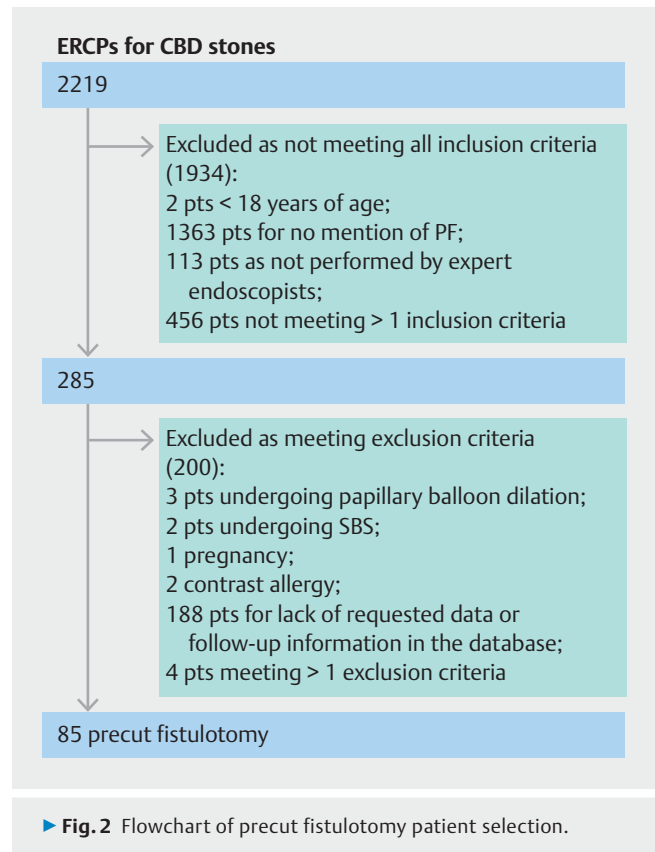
ERCPs for CBD stones

2219

Excluded as not meeting all inclusion criteria (1934):
2 pts < 18 years of age;
1363 pts for no mention of PF;
113 pts as not performed by expert endoscopists;
456 pts not meeting > 1 inclusion criteria

285

Excluded as meeting exclusion criteria (200):
3 pts undergoing papillary balloon dilation;
2 pts undergoing SBS;
1 pregnancy;
2 contrast allergy;
188 pts for lack of requested data or follow-up information in the database;
4 pts meeting > 1 exclusion criteria

85 precut fistulotomy

▶ Fig. 2 Flowchart of precut fistulotomy patient selection.